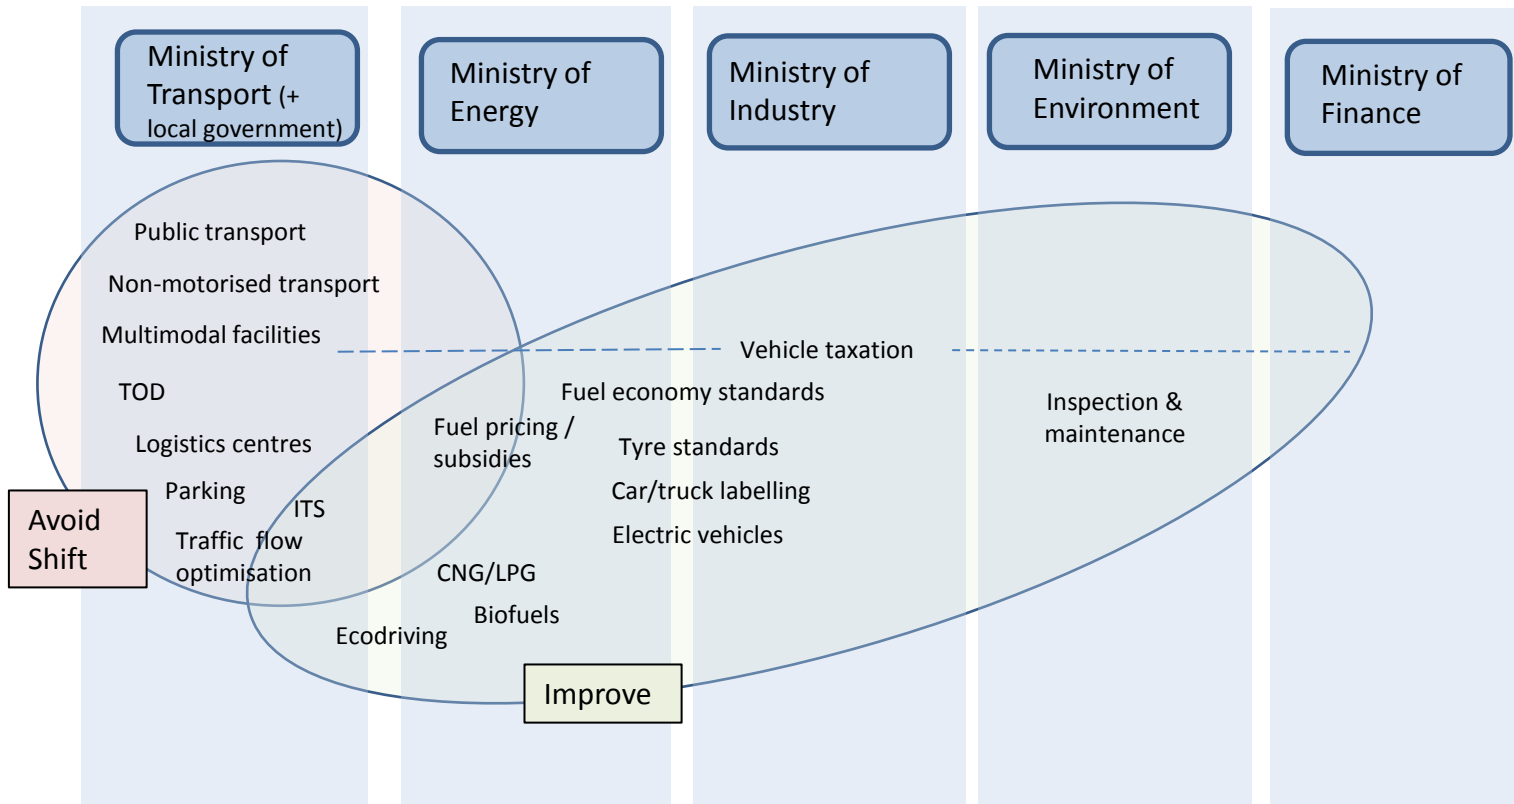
Ministry of Transport (+ local government)

Ministry of Energy

Ministry of Industry

Ministry of Environment

Ministry of Finance

Public transport

Non-motorised transport

Multimodal facilities

Vehicle taxation

TOD

Fuel economy standards

Inspection & maintenance

Logistics centres

Fuel pricing / subsidies

Tyre standards

Parking

Car/truck labelling

ITS

Avoid Shift

Traffic flow optimisation

Electric vehicles

CNG/LPG

Biofuels

Ecodriving

Improve